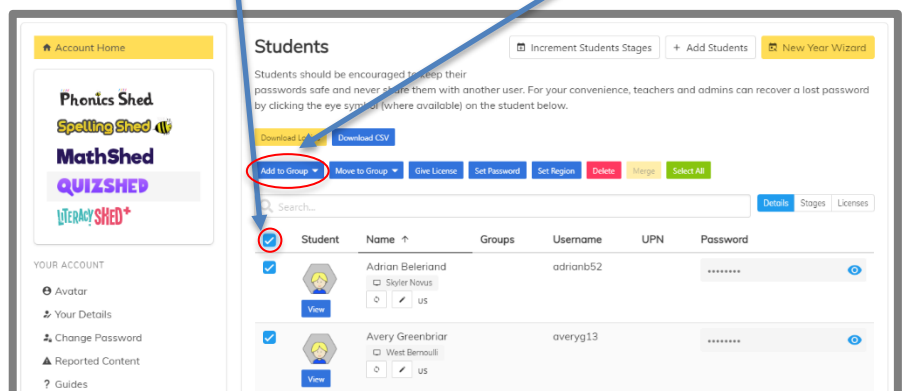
Account Home

Phonics Shed
Spelling Shed
MathShed
QUIZSHED
LITERACY SHED+

YOUR ACCOUNT
Avatar
Your Details
Change Password
Reported Content
? Guides

Students

Increment Students Stages
+ Add Students
New Year Wizard

Students should be encouraged to keep their passwords safe and never share them with another user. For your convenience, teachers and admins can recover a lost password by clicking the eye symbol (where available) on the student below.

Download Lo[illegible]
Download CSV

Add to Group
Move to Group
Give License
Set Password
Set Region
Delete
Merge
Select All

Search...

Details
Stages
Licenses

| | Student | Name ↑ | Groups | Username | UPN | Password |
|---|---|---|---|---|---|---|
| ☑ | View | Adrian Beleriand Skyler Novus us | | adrianb52 | | •••••••• |
| ☑ | View | Avery Greenbriar West Bernoulli us | | averyg13 | | •••••••• |